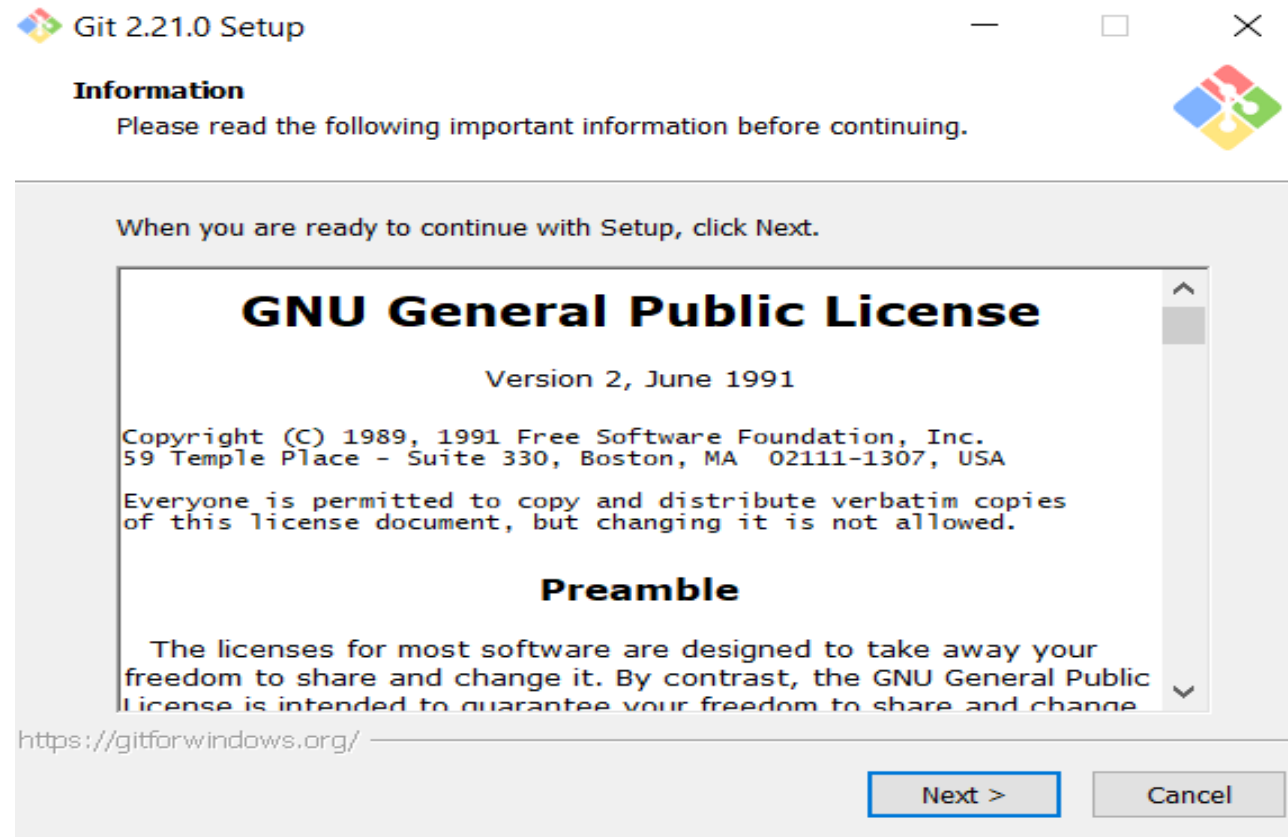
Git 2.21.0 Setup

Information
Please read the following important information before continuing.

When you are ready to continue with Setup, click Next.

GNU General Public License

Version 2, June 1991

Copyright (C) 1989, 1991 Free Software Foundation, Inc.
59 Temple Place - Suite 330, Boston, MA 02111-1307, USA

Everyone is permitted to copy and distribute verbatim copies of this license document, but changing it is not allowed.

Preamble

The licenses for most software are designed to take away your freedom to share and change it. By contrast, the GNU General Public License is intended to guarantee your freedom to share and change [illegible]

https://gitforwindows.org/

Next >

Cancel